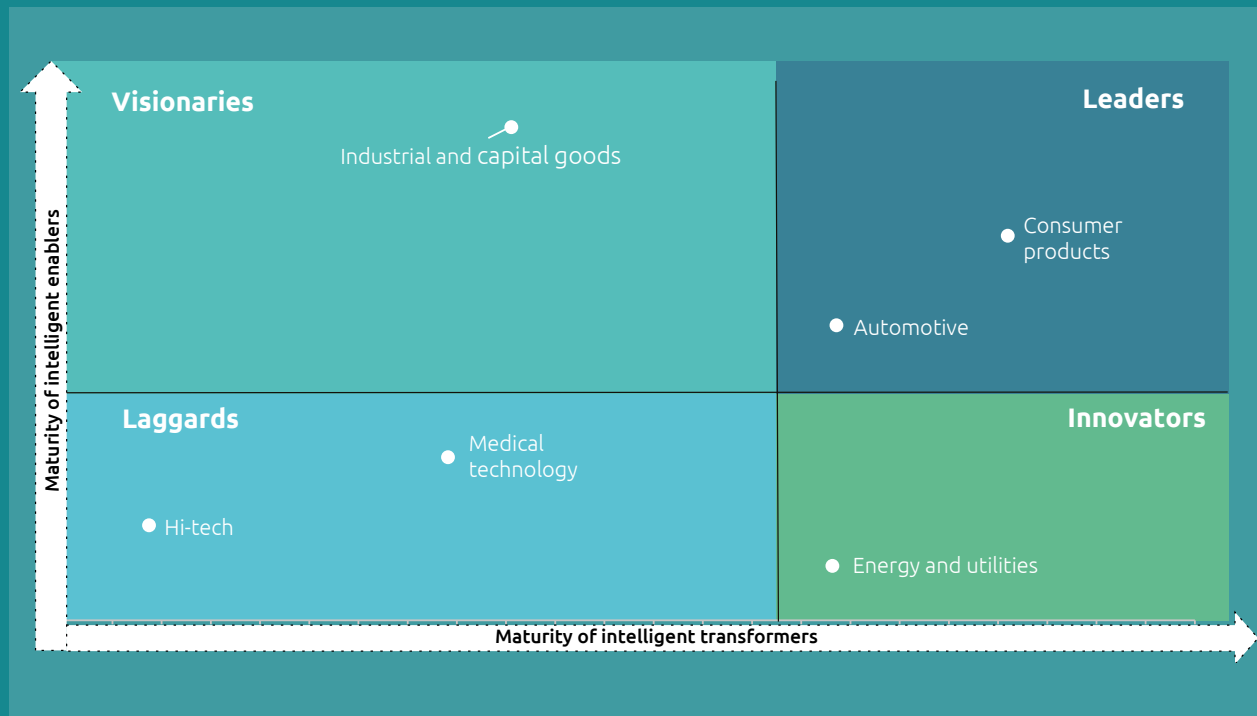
Visionaries

Industrial and capital goods

Leaders

Consumer products

Automotive

Laggards

Medical technology

Hi-tech

Innovators

Energy and utilities

Maturity of intelligent enablers

Maturity of intelligent transformers